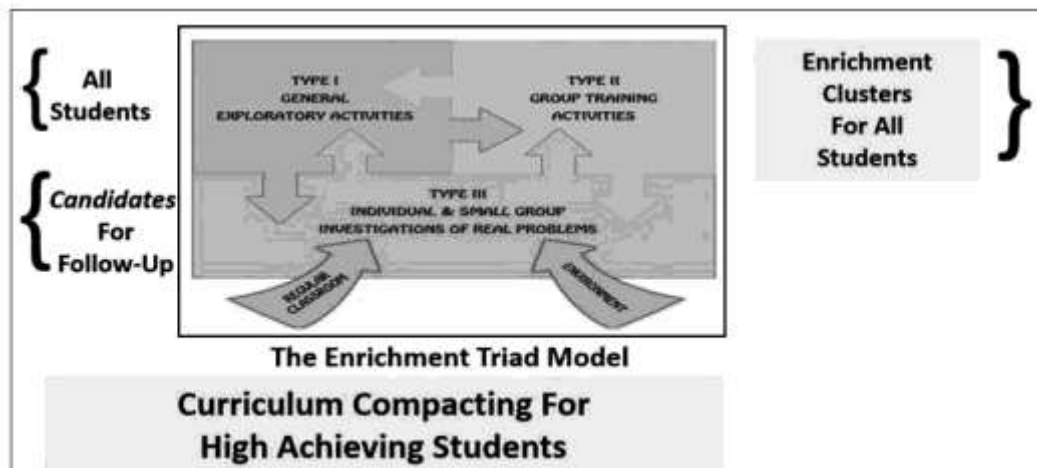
All Students

Candidates For Follow-Up

TYPE I
GENERAL
EXPLORATORY ACTIVITIES

TYPE II
GROUP TRAINING
ACTIVITIES

TYPE III
INDIVIDUAL & SMALL GROUP
INVESTIGATIONS OF REAL PROBLEMS

REGULAR CLASSROOM

ENVIRONMENT

The Enrichment Triad Model

Enrichment Clusters For All Students

Curriculum Compacting For High Achieving Students